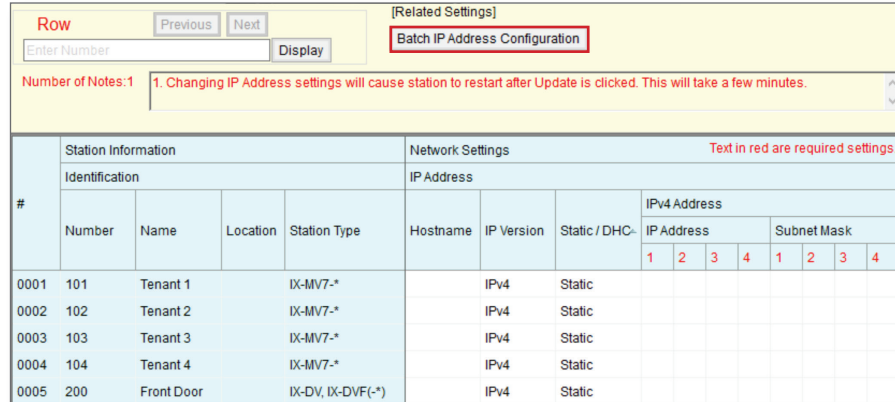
Row Previous Next
Enter Number Display

[Related Settings]
Batch IP Address Configuration

Number of Notes:1
1. Changing IP Address settings will cause station to restart after Update is clicked. This will take a few minutes.

| # | Station Information | | | | Network Settings | | | | | | | | | |
|---|---|---|---|---|---|---|---|---|---|---|---|---|---|---|
| | Identification | | | | IP Address | | | | | | | | | |
| | Number | Name | Location | Station Type | Hostname | IP Version | Static / DHC | IPv4 Address | | | | | | |
| | | | | | | | | IP Address | | | | Subnet Mask | | |
| | | | | | | | | 1 | 2 | 3 | 4 | 1 | 2 | 3 | 4 |
| 0001 | 101 | Tenant 1 | | IX-MV7-* | | IPv4 | Static | | | | | | | |
| 0002 | 102 | Tenant 2 | | IX-MV7-* | | IPv4 | Static | | | | | | | |
| 0003 | 103 | Tenant 3 | | IX-MV7-* | | IPv4 | Static | | | | | | | |
| 0004 | 104 | Tenant 4 | | IX-MV7-* | | IPv4 | Static | | | | | | | |
| 0005 | 200 | Front Door | | IX-DV, IX-DVF(-*) | | IPv4 | Static | | | | | | | |

Text in red are required settings